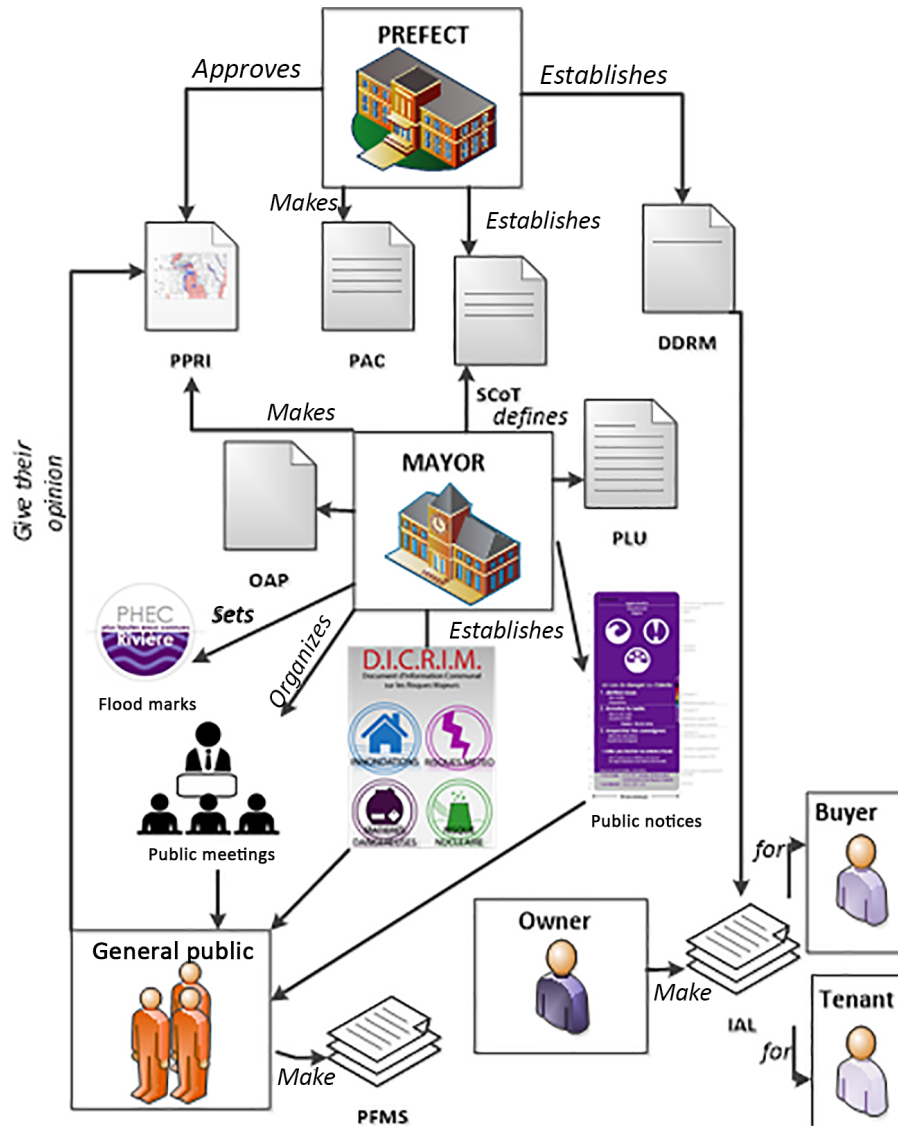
PREFECT

Approves

Establishes

Makes

Establishes

PPRI

PAC

SCoT

DDRM

Makes

defines

Give their opinion

MAYOR

OAP

PLU

PHEC Rivière

Sets

Organizes

Establishes

Flood marks

D.I.C.R.I.M.
Document d'Information Communal sur les Risques Majeurs

INNONDATIONS

RISQUES METEO

MATIERES DANGEREUSES

RISQUE NUCLEAIRE

Public notices

Public meetings

Buyer

for

Owner

General public

Make

IAL

Tenant

for

Make

PFMS